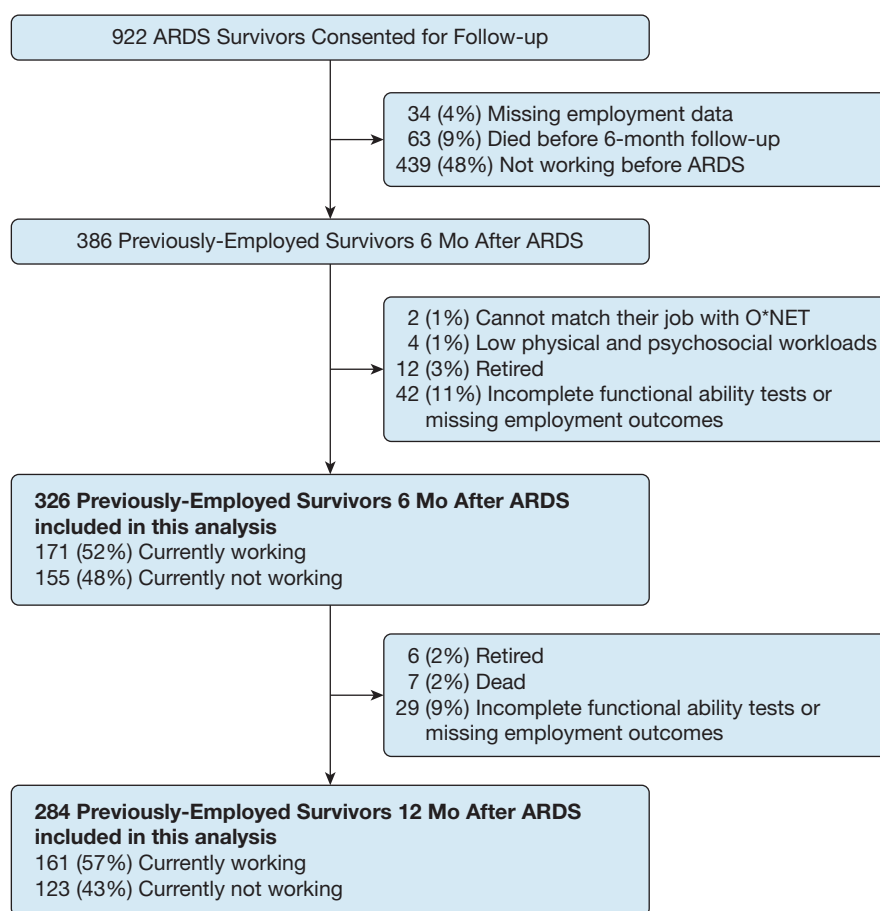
922 ARDS Survivors Consented for Follow-up

34 (4%) Missing employment data
63 (9%) Died before 6-month follow-up
439 (48%) Not working before ARDS

386 Previously-Employed Survivors 6 Mo After ARDS

2 (1%) Cannot match their job with O*NET
4 (1%) Low physical and psychosocial workloads
12 (3%) Retired
42 (11%) Incomplete functional ability tests or missing employment outcomes

**326 Previously-Employed Survivors 6 Mo After ARDS included in this analysis**
171 (52%) Currently working
155 (48%) Currently not working

6 (2%) Retired
7 (2%) Dead
29 (9%) Incomplete functional ability tests or missing employment outcomes

**284 Previously-Employed Survivors 12 Mo After ARDS included in this analysis**
161 (57%) Currently working
123 (43%) Currently not working